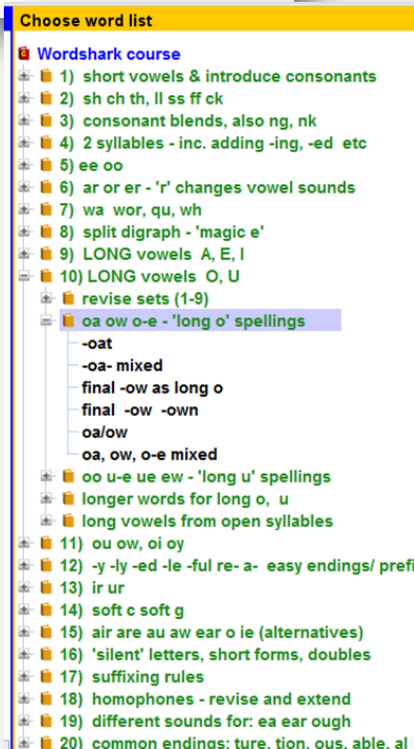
Choose word list

Wordshark course
1) short vowels & introduce consonants
2) sh ch th, ll ss ff ck
3) consonant blends, also ng, nk
4) 2 syllables - inc. adding -ing, -ed etc
5) ee oo
6) ar or er - 'r' changes vowel sounds
7) wa wor, qu, wh
8) split digraph - 'magic e'
9) LONG vowels A, E, I
10) LONG vowels O, U
revise sets (1-9)
oa ow o-e - 'long o' spellings
-oat
-oa- mixed
final -ow as long o
final -ow -own
oa/ow
oa, ow, o-e mixed
oo u-e ue ew - 'long u' spellings
longer words for long o, u
long vowels from open syllables
11) ou ow, oi oy
12) -y -ly -ed -le -ful re- a- easy endings/ prefi
13) ir ur
14) soft c soft g
15) air are au aw ear o ie (alternatives)
16) 'silent' letters, short forms, doubles
17) suffixing rules
18) homophones - revise and extend
19) different sounds for: ea ear ough
20) common endings: ture, tion, ous, able, al